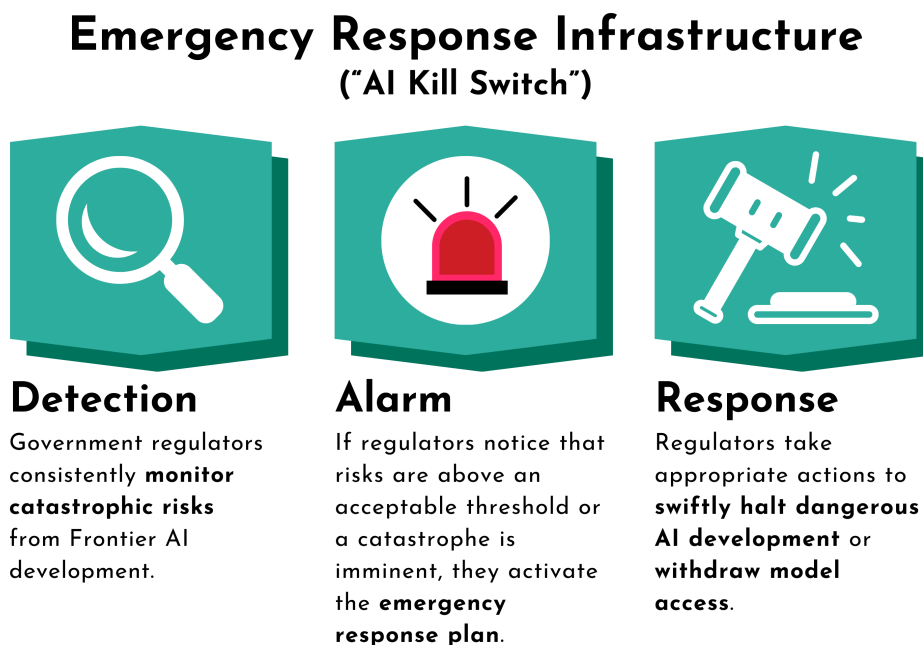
Emergency Response Infrastructure
("AI Kill Switch")

Detection
Government regulators consistently monitor catastrophic risks from Frontier AI development.

Alarm
If regulators notice that risks are above an acceptable threshold or a catastrophe is imminent, they activate the emergency response plan.

Response
Regulators take appropriate actions to swiftly halt dangerous AI development or withdraw model access.